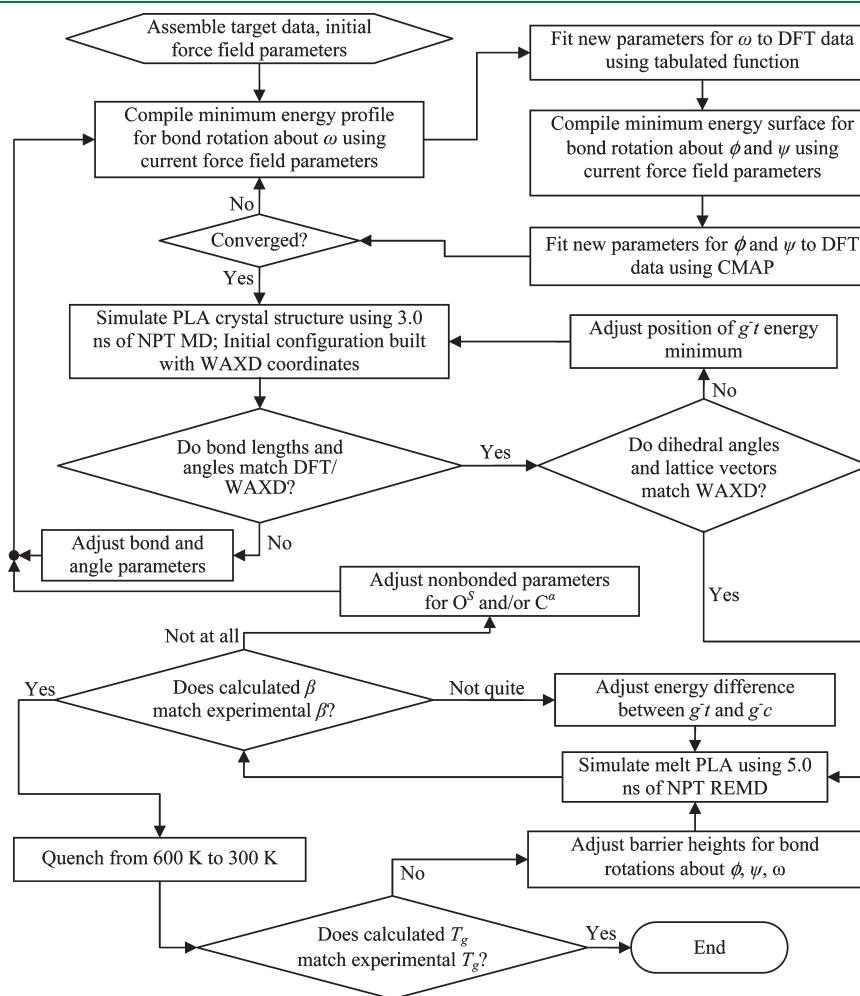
Assemble target data, initial force field parameters

Compile minimum energy profile for bond rotation about $\omega$ using current force field parameters

Fit new parameters for $\omega$ to DFT data using tabulated function

Compile minimum energy surface for bond rotation about $\phi$ and $\psi$ using current force field parameters

No

Converged?

Fit new parameters for $\phi$ and $\psi$ to DFT data using CMAP

Yes

Simulate PLA crystal structure using 3.0 ns of NPT MD; Initial configuration built with WAXD coordinates

Adjust position of $g^{-}t$ energy minimum

No

Do bond lengths and angles match DFT/ WAXD?

Yes

Do dihedral angles and lattice vectors match WAXD?

Adjust bond and angle parameters

No

Adjust nonbonded parameters for $O^{S}$ and/or $C^{\alpha}$

Yes

Not at all

Yes

Does calculated $\beta$ match experimental $\beta$?

Not quite

Adjust energy difference between $g^{-}t$ and $g^{-}c$

Simulate melt PLA using 5.0 ns of NPT REMD

Quench from 600 K to 300 K

No

Adjust barrier heights for bond rotations about $\phi$, $\psi$, $\omega$

Does calculated $T_g$ match experimental $T_g$?

Yes

End